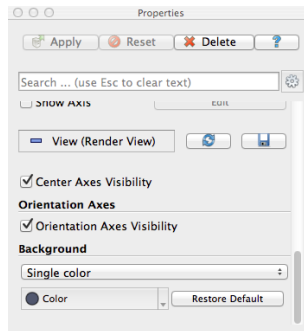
Properties

Apply Reset Delete ?

Search ... (use Esc to clear text)

Show Axis Edit

View (Render View)

Center Axes Visibility

Orientation Axes

Orientation Axes Visibility

Background

Single color

Color Restore Default